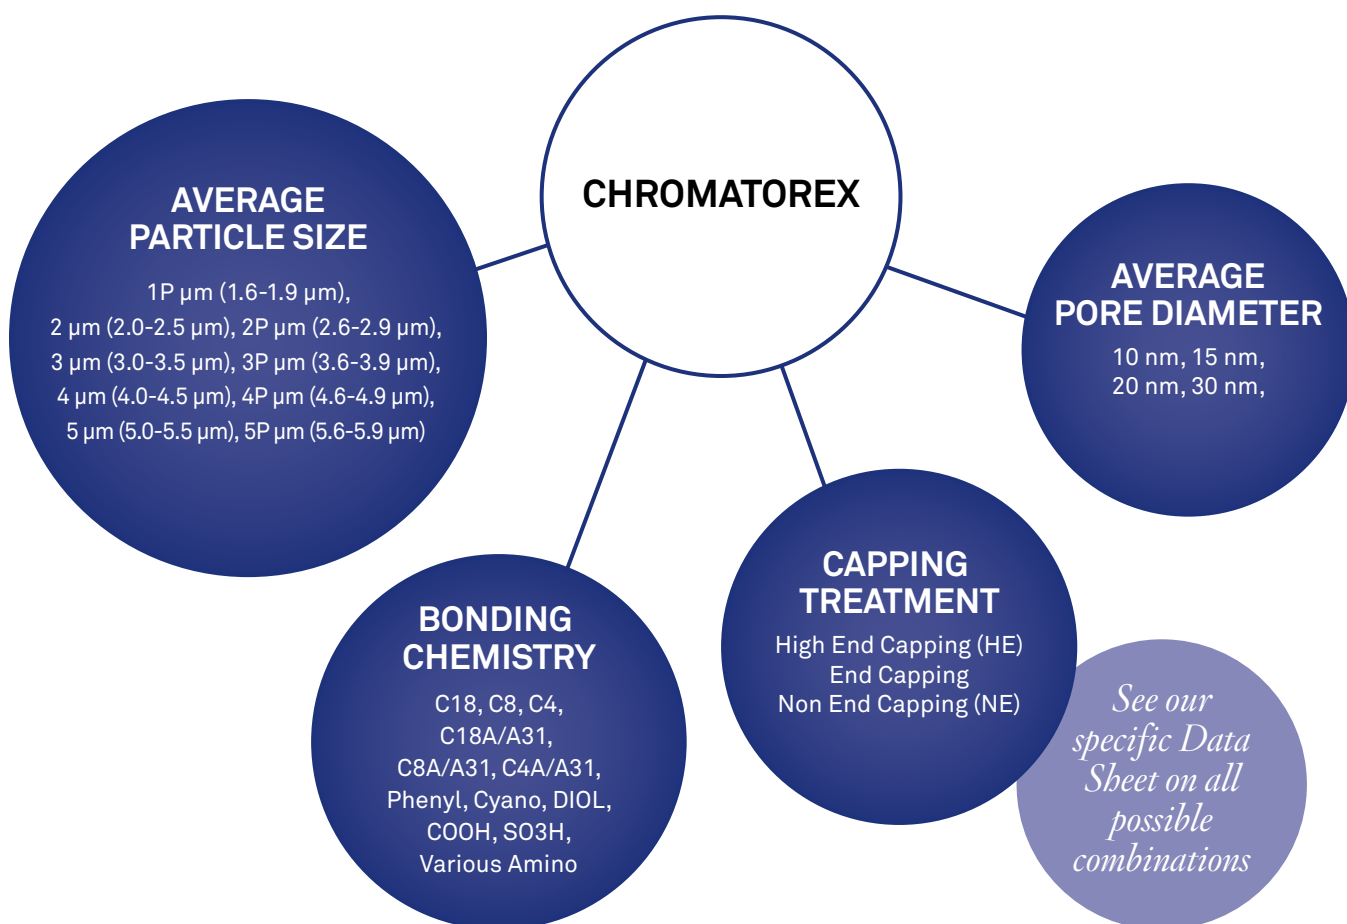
CHROMATOREX

AVERAGE PARTICLE SIZE

1P µm (1.6-1.9 µm), 2 µm (2.0-2.5 µm), 2P µm (2.6-2.9 µm), 3 µm (3.0-3.5 µm), 3P µm (3.6-3.9 µm), 4 µm (4.0-4.5 µm), 4P µm (4.6-4.9 µm), 5 µm (5.0-5.5 µm), 5P µm (5.6-5.9 µm)

AVERAGE PORE DIAMETER

10 nm, 15 nm, 20 nm, 30 nm,

BONDING CHEMISTRY

C18, C8, C4, C18A/A31, C8A/A31, C4A/A31, Phenyl, Cyano, DIOL, COOH, SO3H, Various Amino

CAPPING TREATMENT

High End Capping (HE)
End Capping
Non End Capping (NE)

See our specific Data Sheet on all possible combinations